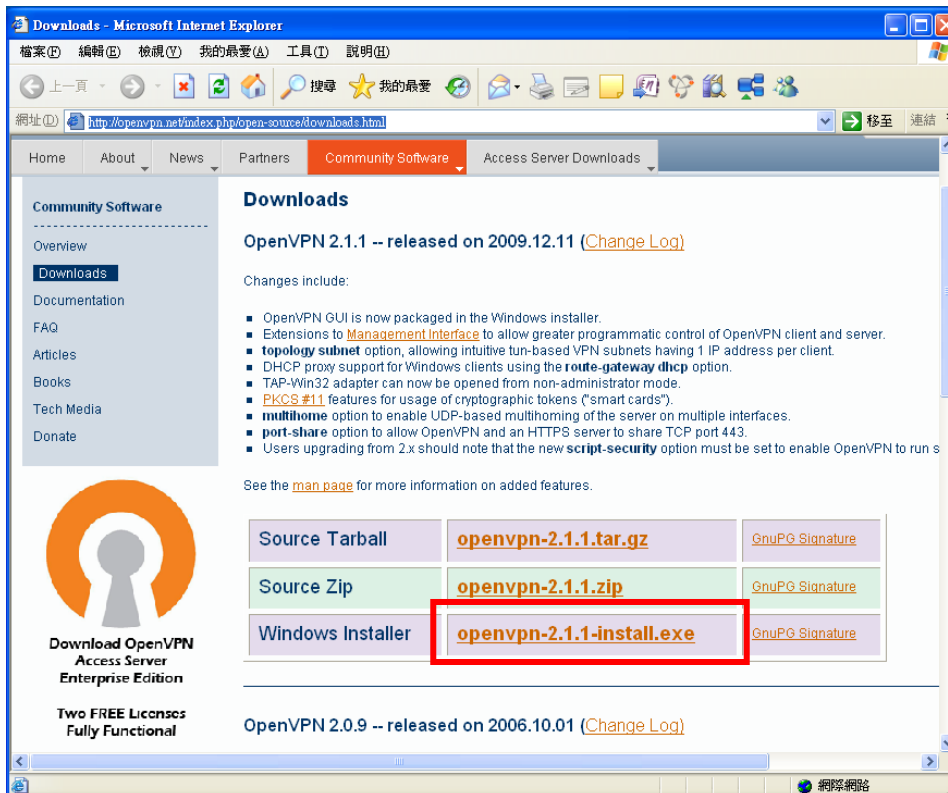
Downloads - Microsoft Internet Explorer

檔案(F) 編輯(E) 檢視(V) 我的最愛(A) 工具(T) 說明(H)

上一頁 搜尋 我的最愛

網址(D) http://openvpn.net/index.php/open-source/downloads.html 移至 連結

Home | About | News | Partners | Community Software | Access Server Downloads

Community Software

Overview
Downloads
Documentation
FAQ
Articles
Books
Tech Media
Donate

Download OpenVPN Access Server Enterprise Edition

Two FREE Licenses Fully Functional

Downloads

OpenVPN 2.1.1 -- released on 2009.12.11 (Change Log)

Changes include:

- OpenVPN GUI is now packaged in the Windows installer.
- Extensions to Management Interface to allow greater programmatic control of OpenVPN client and server.
- topology subnet option, allowing intuitive tun-based VPN subnets having 1 IP address per client.
- DHCP proxy support for Windows clients using the route-gateway dhcp option.
- TAP-Win32 adapter can now be opened from non-administrator mode.
- PKCS #11 features for usage of cryptographic tokens ("smart cards").
- multihome option to enable UDP-based multihoming of the server on multiple interfaces.
- port-share option to allow OpenVPN and an HTTPS server to share TCP port 443.
- Users upgrading from 2.x should note that the new script-security option must be set to enable OpenVPN to run s

See the man page for more information on added features.

| Source Tarball | openvpn-2.1.1.tar.gz | GnuPG Signature |
|---|---|---|
| Source Zip | openvpn-2.1.1.zip | GnuPG Signature |
| Windows Installer | openvpn-2.1.1-install.exe | GnuPG Signature |

OpenVPN 2.0.9 -- released on 2006.10.01 (Change Log)

網際網路